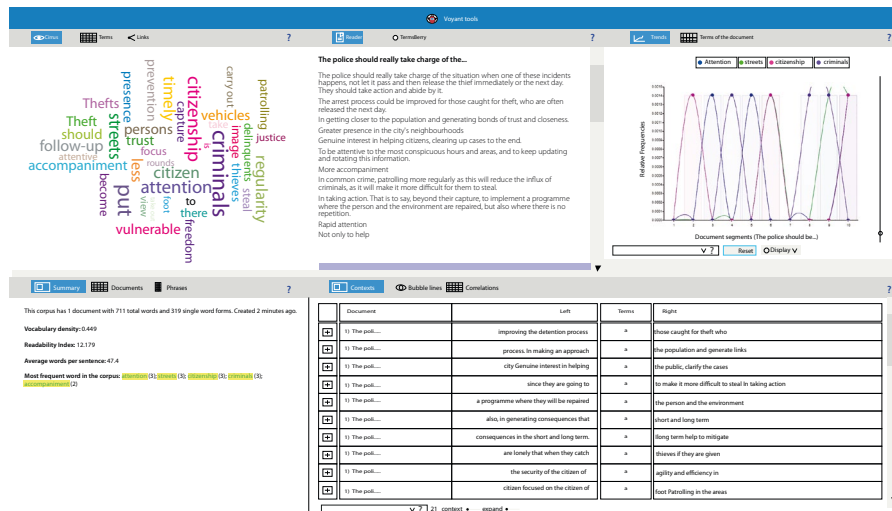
Voyant tools

Cirrus Terms Links ?

Thefts presence prevention timely citizenship carry out patrolling
Theft should streets trust persons capture vehicles is image delinquents thieves justice
follow-up attentive accompaniment focus rounds criminals regularity
citizen steal become put less view foot attention to there
vulnerable freedom

Reader TermsBerry ?

The police should really take charge of the...

The police should really take charge of the situation when one of these incidents happens, not let it pass and then release the thief immediately or the next day. They should take action and abide by it.

The arrest process could be improved for those caught for theft, who are often released the next day.

In getting closer to the population and generating bonds of trust and closeness.

Greater presence in the city's neighbourhoods

Genuine interest in helping citizens, clearing up cases to the end.

To be attentive to the most conspicuous hours and areas, and to keep updating and rotating this information.

More accompaniment

In common crime, patrolling more regularly as this will reduce the influx of criminals, as it will make it more difficult for them to steal.

In taking action. That is to say, beyond their capture, to implement a programme where the person and the environment are repaired, but also where there is no repetition.

Rapid attention

Not only to help

Trends Terms of the document ?

Attention streets citizenship criminals

Relative Frequencies

Document segments (The police should be...)

Reset Display

Summary Documents Phrases ?

This corpus has 1 document with 711 total words and 319 single word forms. Created 2 minutes ago.

Vocabulary density: 0.449

Readability Index: 12.179

Average words per sentence: 47.4

Most frequent word in the corpus: attention (3); streets (3); citizenship (3); criminals (3); accompaniment (2)

Contexts Bubble lines Correlations ?

| Document | Left | Terms | Right |
|---|---|---|---|
| 1) The poli..... | improving the detention process | a | those caught for theft who |
| 1) The poli..... | process. In making an approach | a | the population and generate links |
| 1) The poli..... | city Genuine interest in helping | a | the public, clarify the cases |
| 1) The poli..... | since they are going to | a | to make it more difficult to steal In taking action |
| 1) The poli..... | a programme where they will be repaired | a | the person and the environment |
| 1) The poli..... | also, in generating consequences that | a | short and long term |
| 1) The poli..... | consequences in the short and long term. | a | long term help to mitigate |
| 1) The poli..... | are lonely that when they catch | a | thieves if they are given |
| 1) The poli..... | the security of the citizen of | a | agility and efficiency in |
| 1) The poli..... | citizen focused on the citizen of | a | foot Patrolling in the areas |

? 21 context expand